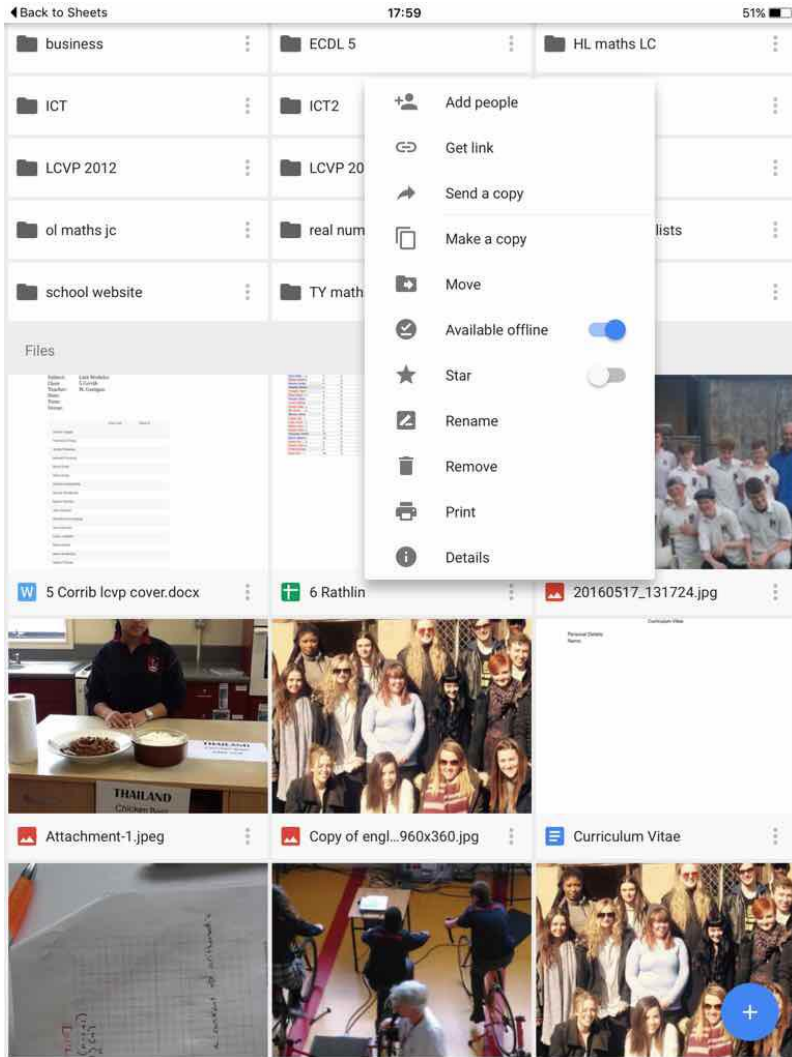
◀Back to Sheets
17:59
51%

business
ECDL 5
HL maths LC
ICT
ICT2
LCVP 2012
LCVP 20
ol maths jc
real num
lists
school website
TY math

Add people
Get link
Send a copy
Make a copy
Move
Available offline
Star
Rename
Remove
Print
Details

Files

5 Corrib lcvp cover.docx
6 Rathlin
20160517_131724.jpg
THAILAND
Attachment-1.jpeg
Copy of engl...960x360.jpg
Curriculum Vitae
+